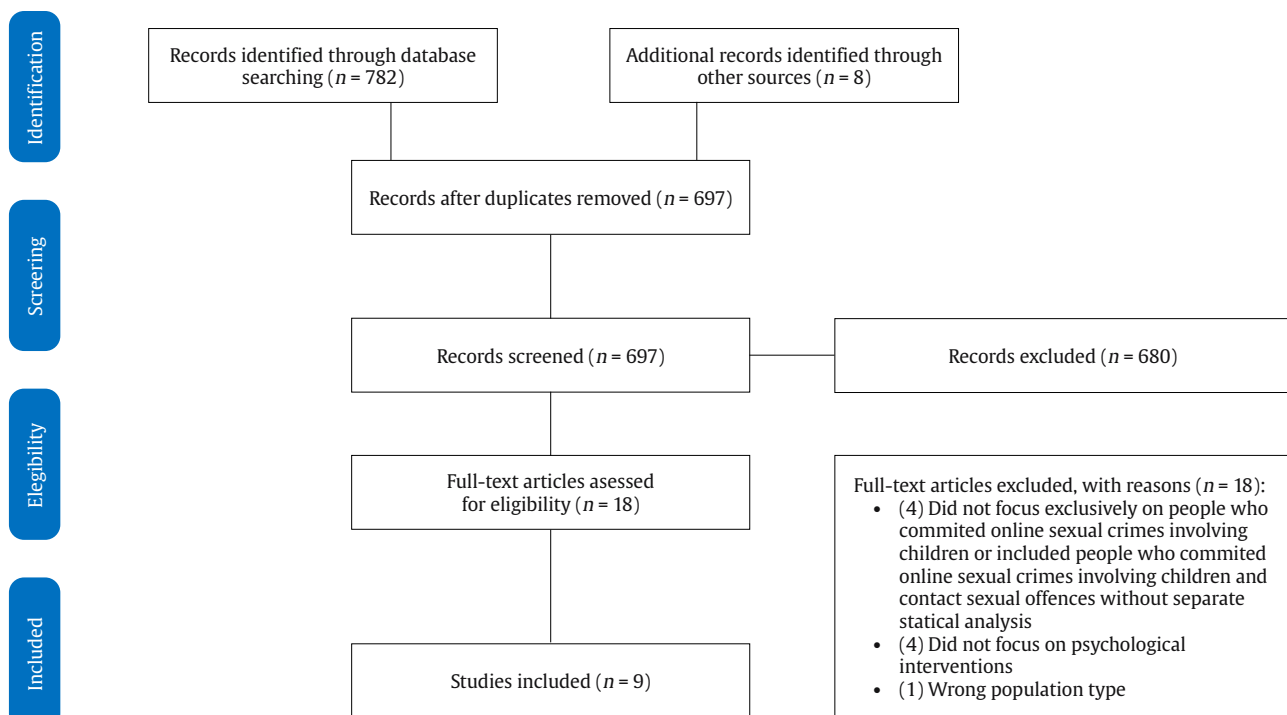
Identification

Records identified through database searching ($n$ = 782)

Additional records identified through other sources ($n$ = 8)

Records after duplicates removed ($n$ = 697)

Screering

Records screened ($n$ = 697)

Records excluded ($n$ = 680)

Elegibility

Full-text articles asessed for eligibility ($n$ = 18)

Full-text articles excluded, with reasons ($n$ = 18):
• (4) Did not focus exclusively on people who commited online sexual crimes involving children or included people who commited online sexual crimes involving children and contact sexual offences without separate statical analysis
• (4) Did not focus on psychological interventions
• (1) Wrong population type

Included

Studies included ($n$ = 9)